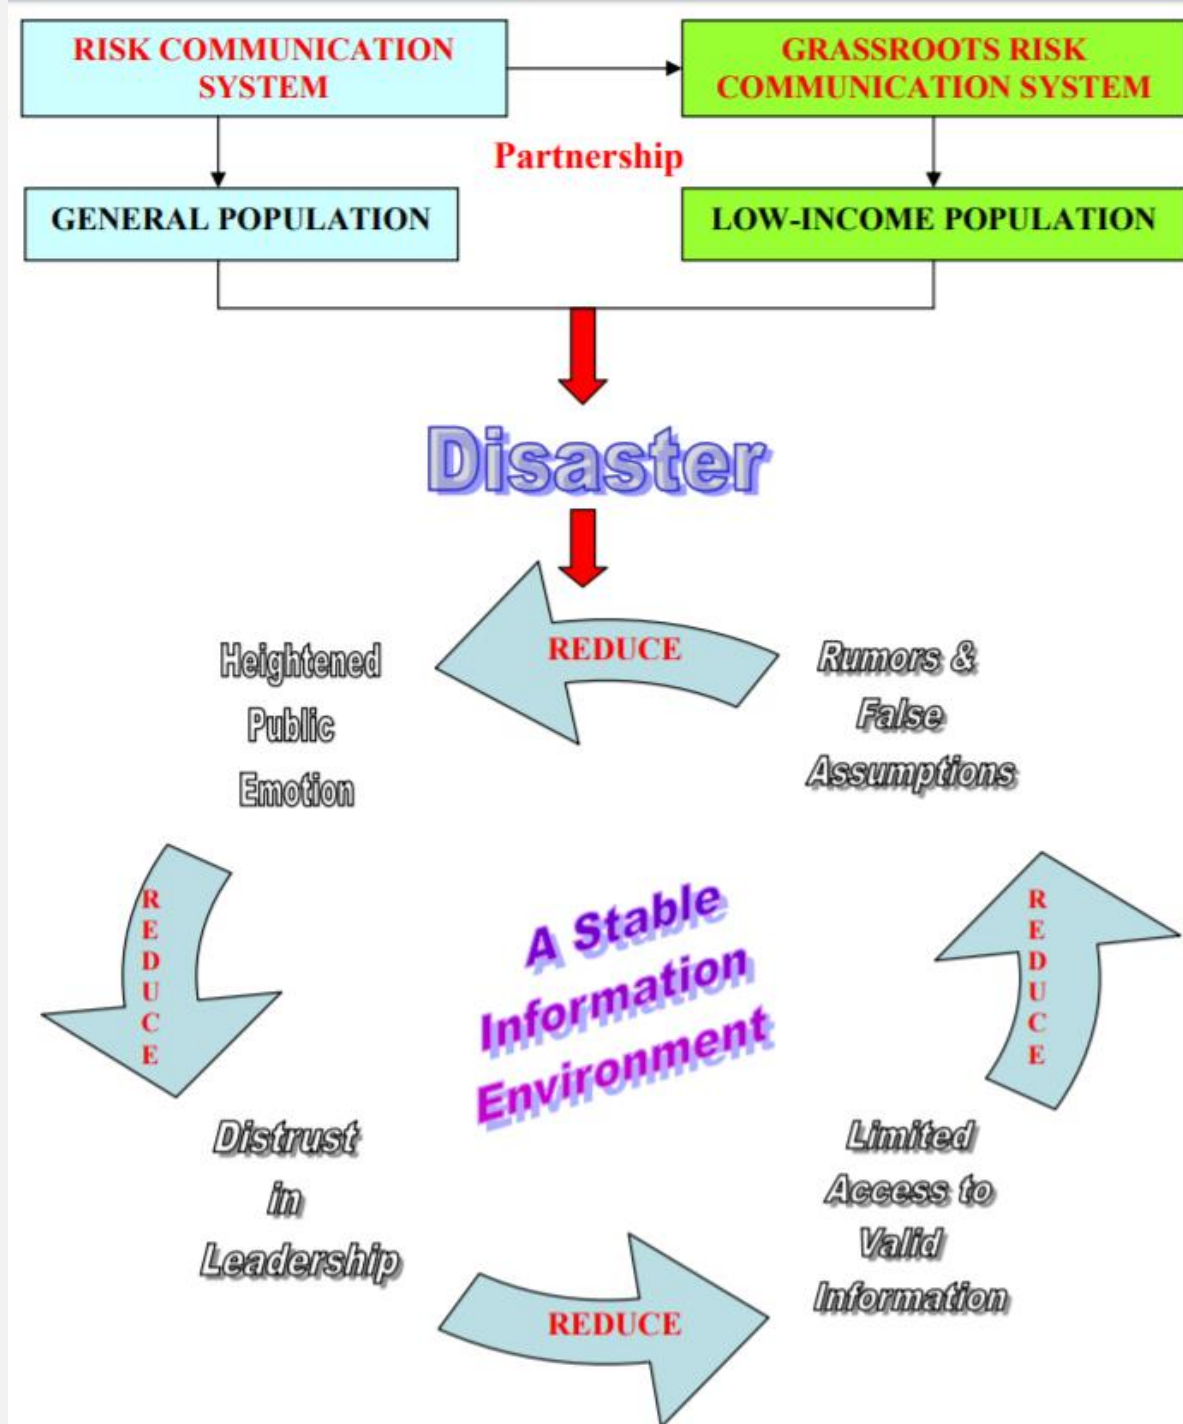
RISK COMMUNICATION SYSTEM

GRASSROOTS RISK COMMUNICATION SYSTEM

Partnership

GENERAL POPULATION

LOW-INCOME POPULATION

Disaster

REDUCE

Heightened Public Emotion

Rumors & False Assumptions

REDUCE

A Stable Information Environment

REDUCE

Distrust in Leadership

Limited Access to Valid Information

REDUCE